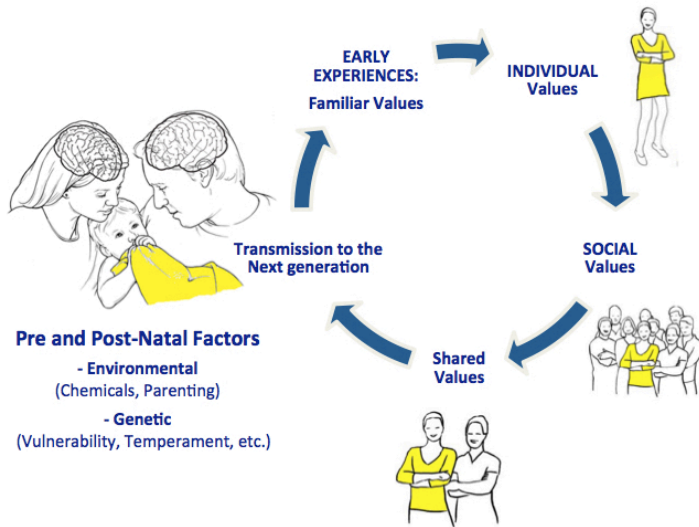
EARLY EXPERIENCES:
Familiar Values

INDIVIDUAL Values

SOCIAL Values

Shared Values

Transmission to the Next generation

Pre and Post-Natal Factors
- Environmental
(Chemicals, Parenting)
- Genetic
(Vulnerability, Temperament, etc.)